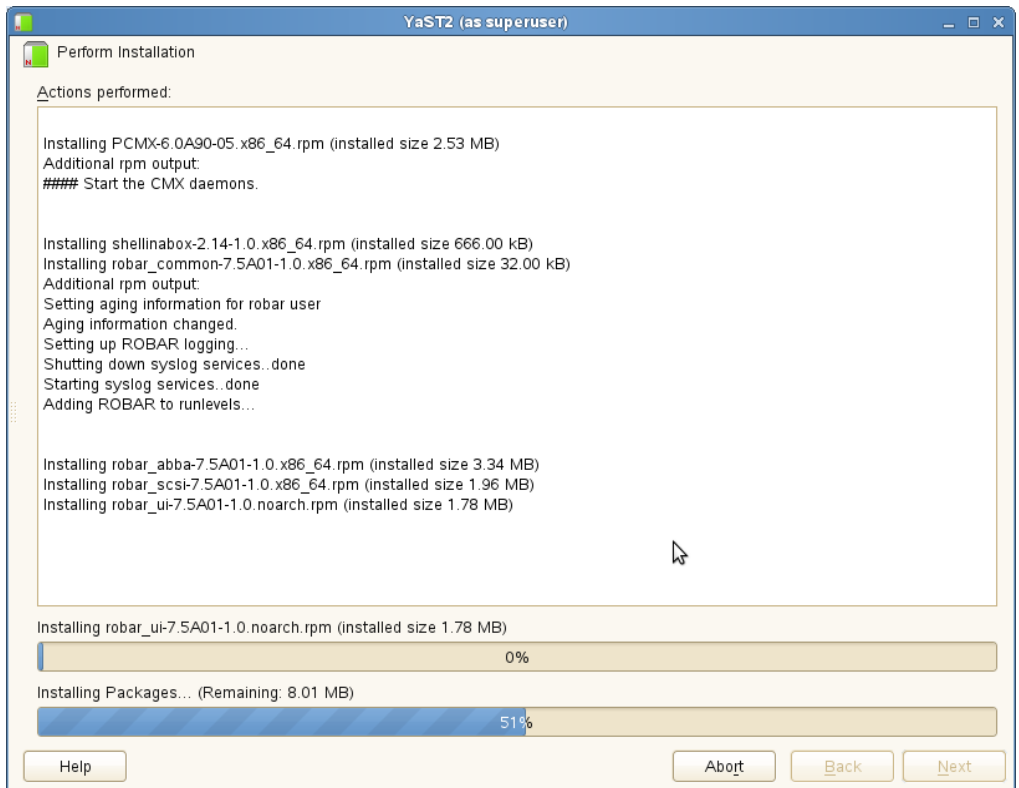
YaST2 (as superuser)

Perform Installation

Actions performed:

Installing PCMX-6.0A90-05.x86_64.rpm (installed size 2.53 MB)
Additional rpm output:
#### Start the CMX daemons.

Installing shellinabox-2.14-1.0.x86_64.rpm (installed size 666.00 kB)
Installing robar_common-7.5A01-1.0.x86_64.rpm (installed size 32.00 kB)
Additional rpm output:
Setting aging information for robar user
Aging information changed.
Setting up ROBAR logging...
Shutting down syslog services..done
Starting syslog services..done
Adding ROBAR to runlevels...

Installing robar_abba-7.5A01-1.0.x86_64.rpm (installed size 3.34 MB)
Installing robar_scsi-7.5A01-1.0.x86_64.rpm (installed size 1.96 MB)
Installing robar_ui-7.5A01-1.0.noarch.rpm (installed size 1.78 MB)

Installing robar_ui-7.5A01-1.0.noarch.rpm (installed size 1.78 MB)

0%

Installing Packages... (Remaining: 8.01 MB)

51%

Help

Abort

Back

Next